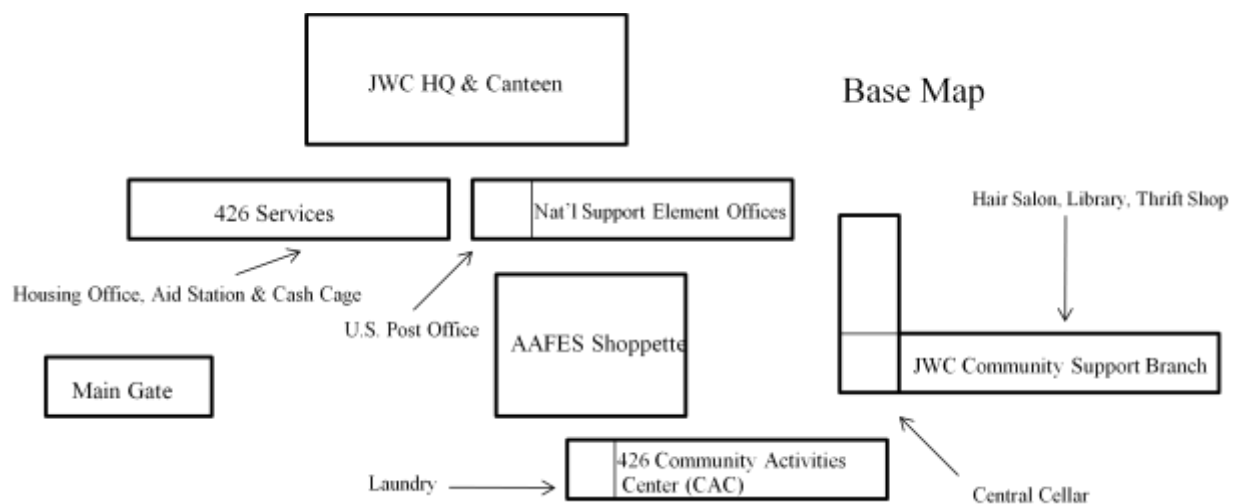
JWC HQ & Canteen

Base Map

426 Services

Nat'l Support Element Offices

Hair Salon, Library, Thrift Shop

Housing Office, Aid Station & Cash Cage

U.S. Post Office

AAFES Shoppette

JWC Community Support Branch

Main Gate

Laundry

426 Community Activities Center (CAC)

Central Cellar